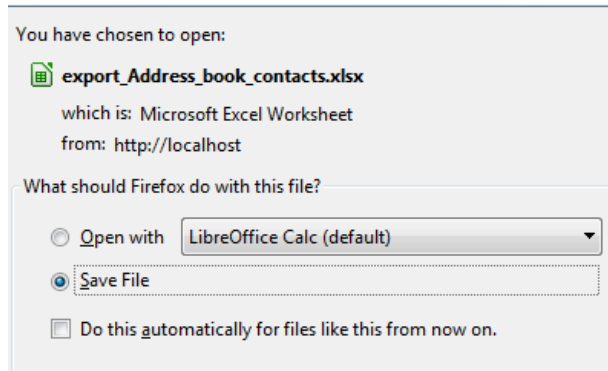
You have chosen to open:

export_Address_book_contacts.xlsx

which is: Microsoft Excel Worksheet

from: http://localhost

What should Firefox do with this file?

Open with LibreOffice Calc (default)

Save File

Do this automatically for files like this from now on.